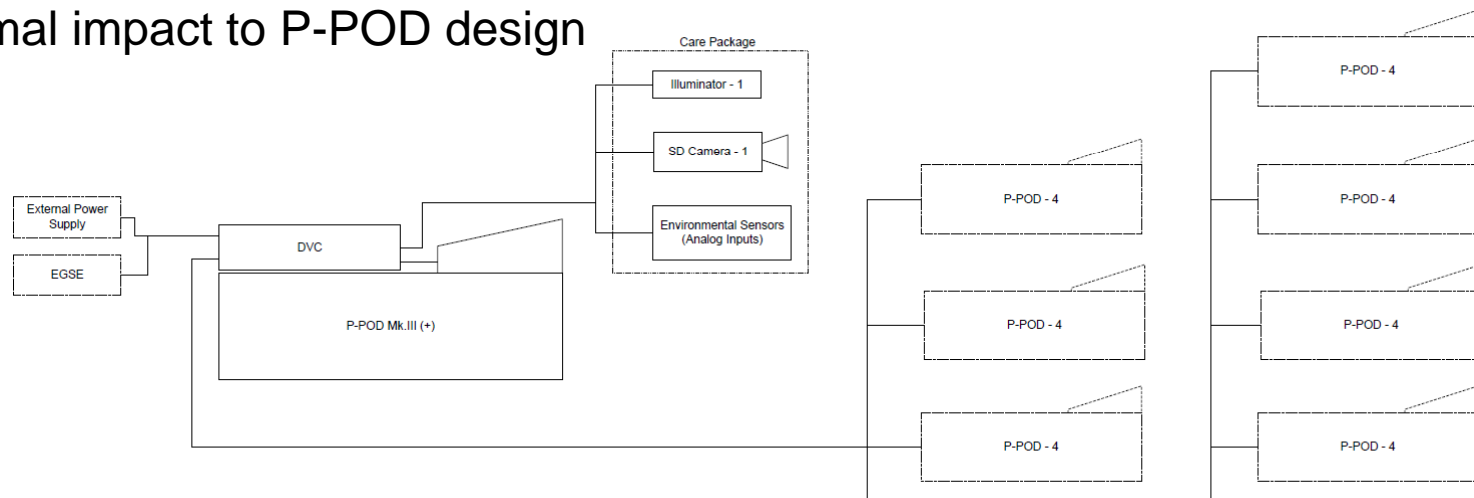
mal impact to P-POD design

Care Package

Illuminator - 1

SD Camera - 1

Environmental Sensors (Analog Inputs)

External Power Supply

EGSE

DVC

P-POD Mk.III (+)

P-POD - 4

P-POD - 4

P-POD - 4

P-POD - 4

P-POD - 4

P-POD - 4

P-POD - 4